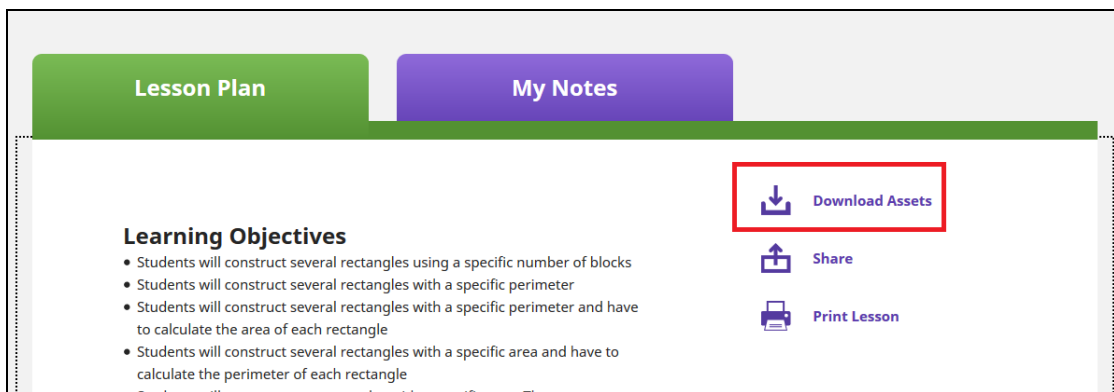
Lesson Plan

My Notes

Download Assets

Share

Print Lesson

Learning Objectives

- Students will construct several rectangles using a specific number of blocks
- Students will construct several rectangles with a specific perimeter
- Students will construct several rectangles with a specific perimeter and have to calculate the area of each rectangle
- Students will construct several rectangles with a specific area and have to calculate the perimeter of each rectangle
- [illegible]